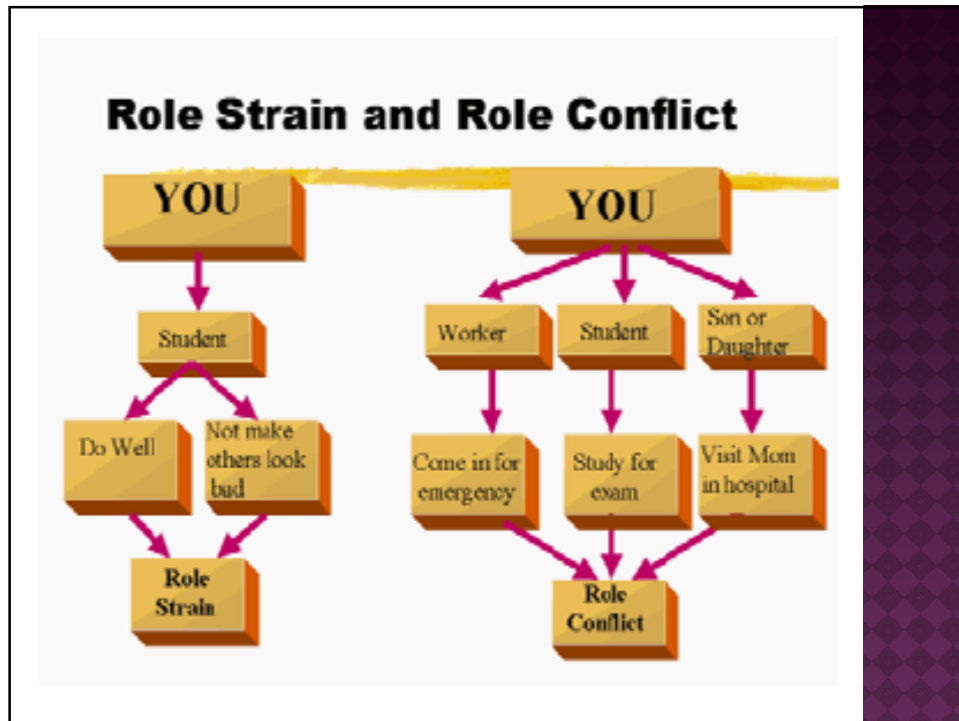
Role Strain and Role Conflict

YOU

Student

Do Well

Not make others look bad

Role Strain

YOU

Worker

Student

Son or Daughter

Come in for emergency

Study for exam

Visit Mom in hospital

Role Conflict